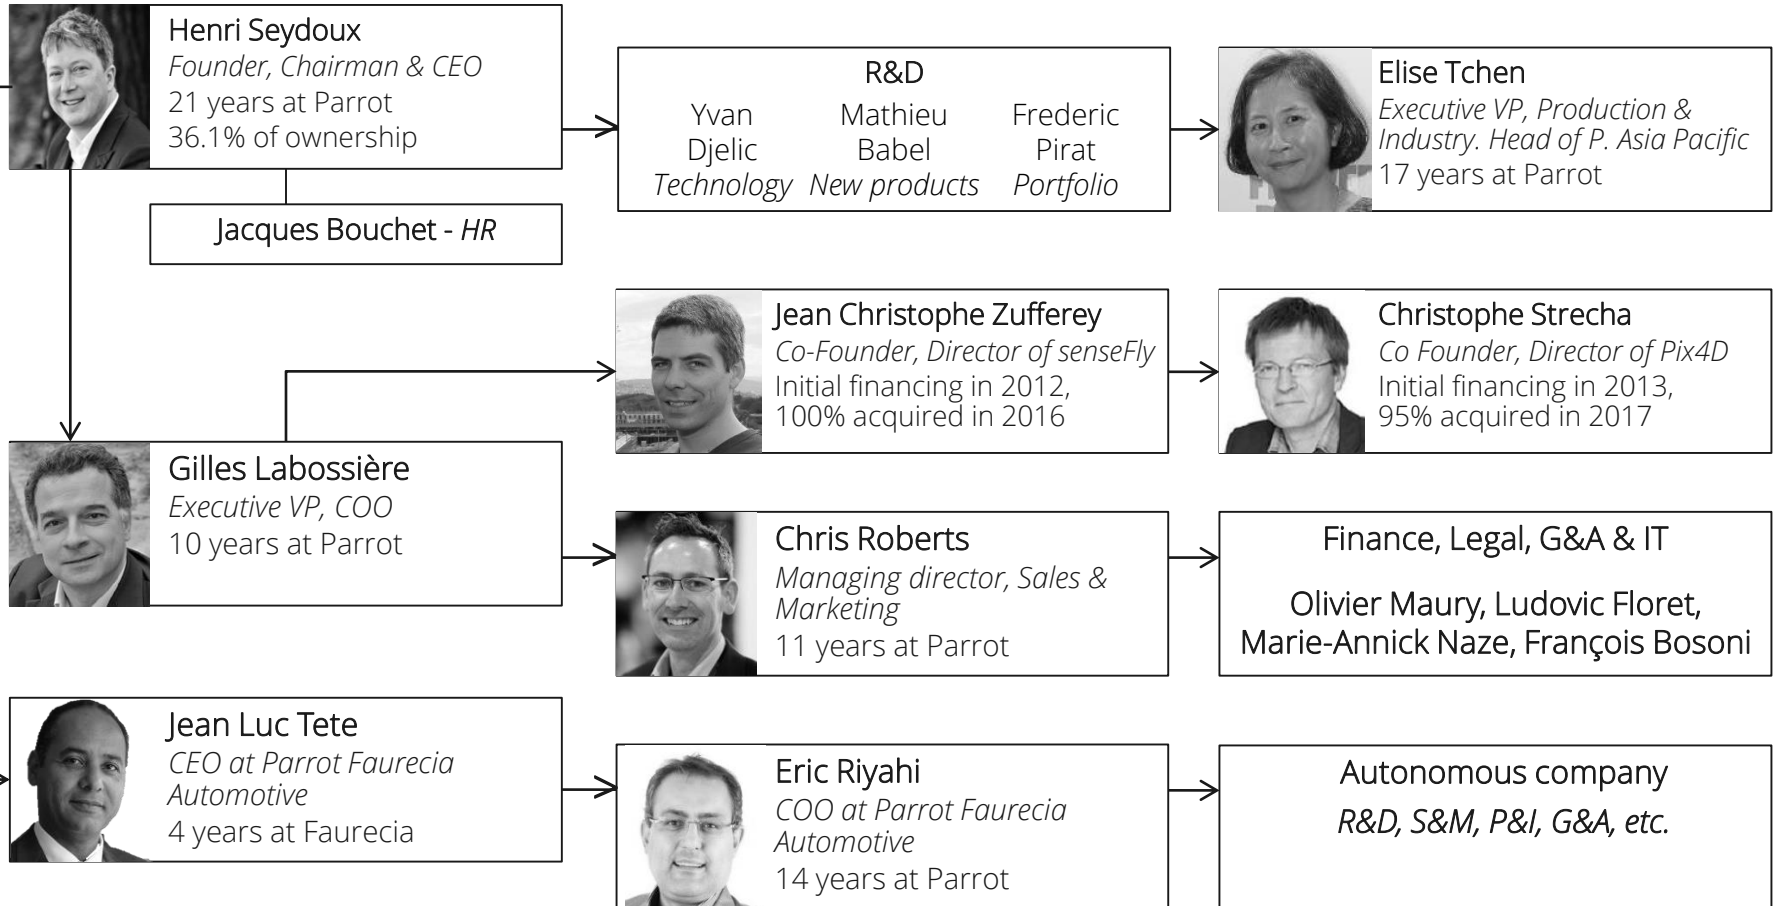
Henri Seydoux
Founder, Chairman & CEO
21 years at Parrot
36.1% of ownership

Jacques Bouchet - HR

R&D
Yvan Djelic Technology
Mathieu Babel New products
Frederic Pirat Portfolio

Elise Tchen
Executive VP, Production & Industry. Head of P. Asia Pacific
17 years at Parrot

Jean Christophe Zufferey
Co-Founder, Director of senseFly
Initial financing in 2012, 100% acquired in 2016

Christophe Strecha
Co Founder, Director of Pix4D
Initial financing in 2013, 95% acquired in 2017

Gilles Labossière
Executive VP, COO
10 years at Parrot

Chris Roberts
Managing director, Sales & Marketing
11 years at Parrot

Finance, Legal, G&A & IT

Olivier Maury, Ludovic Floret, Marie-Annick Naze, François Bosoni

Jean Luc Tete
CEO at Parrot Faurecia Automotive
4 years at Faurecia

Eric Riyahi
COO at Parrot Faurecia Automotive
14 years at Parrot

Autonomous company
R&D, S&M, P&I, G&A, etc.